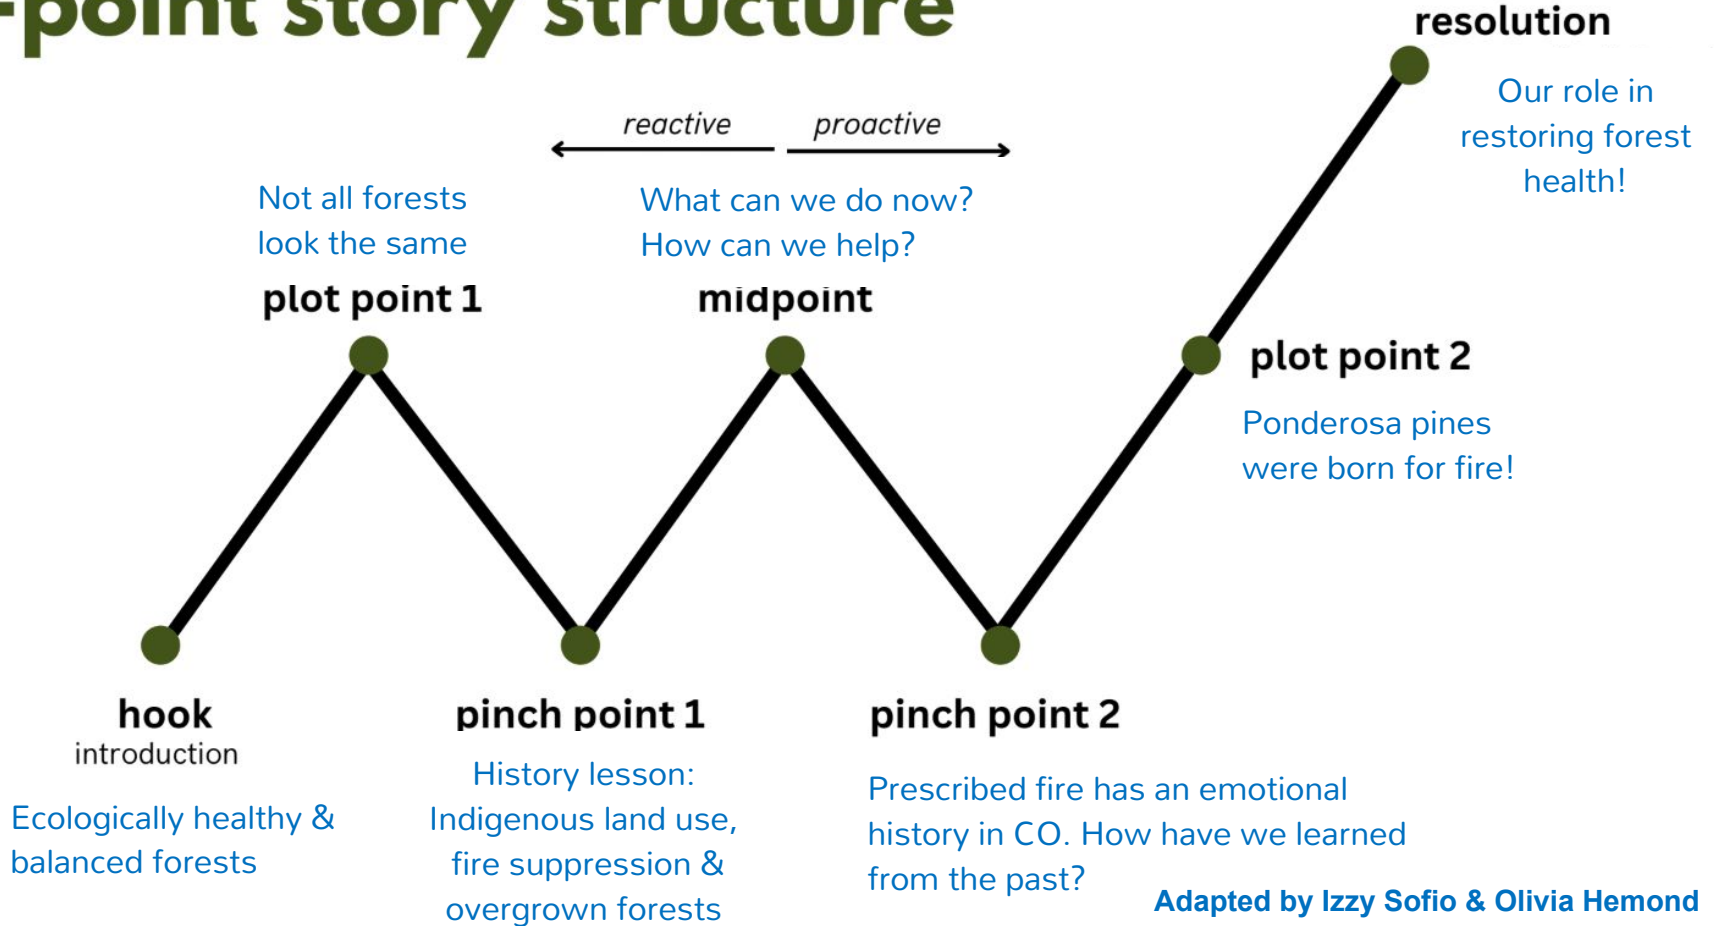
-point story structure

resolution

Our role in restoring forest health!

reactive

proactive

Not all forests look the same

What can we do now? How can we help?

plot point 1

midpoint

plot point 2

Ponderosa pines were born for fire!

hook
introduction

Ecologically healthy & balanced forests

pinch point 1

History lesson: Indigenous land use, fire suppression & overgrown forests

pinch point 2

Prescribed fire has an emotional history in CO. How have we learned from the past?

Adapted by Izzy Sofio & Olivia Hemond